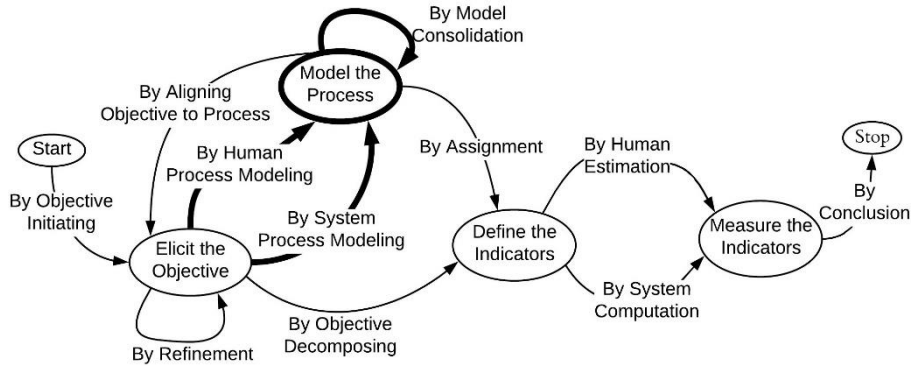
By Model Consolidation

Model the Process

By Aligning Objective to Process

Start

By Objective Initiating

By Human Process Modeling

By System Process Modeling

By Assignment

By Human Estimation

Stop

By Conclusion

Elicit the Objective

Define the Indicators

Measure the Indicators

By System Computation

By Objective Decomposing

By Refinement